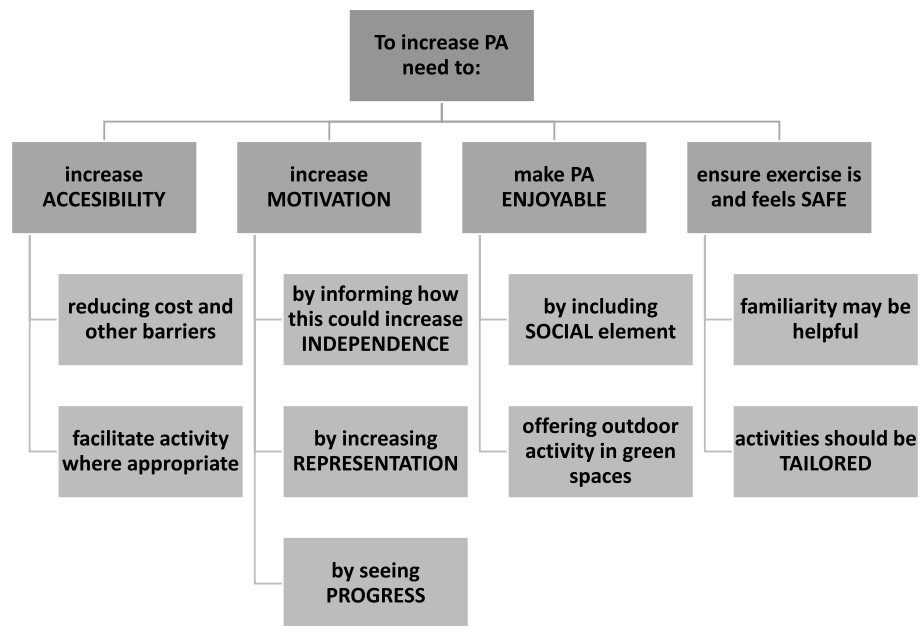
To increase PA need to:

increase ACCESIBILITY

reducing cost and other barriers

facilitate activity where appropriate

increase MOTIVATION

by informing how this could increase INDEPENDENCE

by increasing REPRESENTATION

by seeing PROGRESS

make PA ENJOYABLE

by including SOCIAL element

offering outdoor activity in green spaces

ensure exercise is and feels SAFE

familiarity may be helpful

activities should be TAILORED